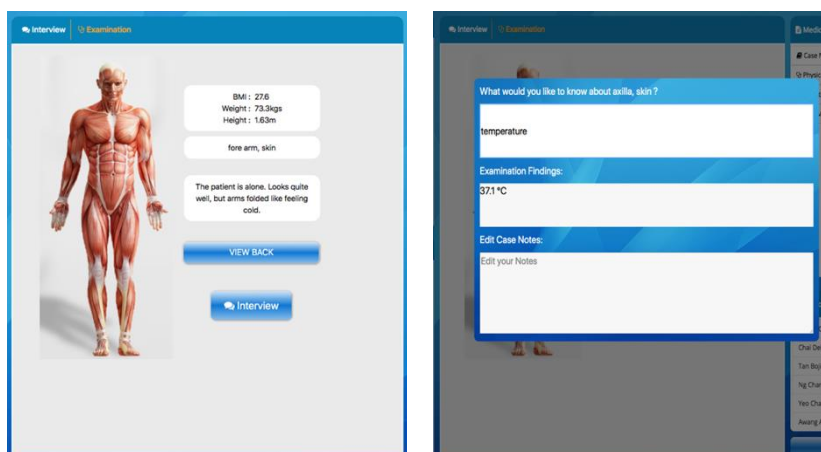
Interview | Examination

BMI : 27.6
Weight : 73.3kgs
Height : 1.63m

fore arm, skin

The patient is alone. Looks quite well, but arms folded like feeling cold.

VIEW BACK

Interview

Interview | Examination

Medi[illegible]

Case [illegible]

Physic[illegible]

What would you like to know about axilla, skin ?

temperature

Examination Findings:

37.1 °C

Edit Case Notes:

Edit your Notes

Chai De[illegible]

Tan Boj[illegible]

Ng Cha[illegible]

Yeo Cha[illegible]

Awang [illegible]